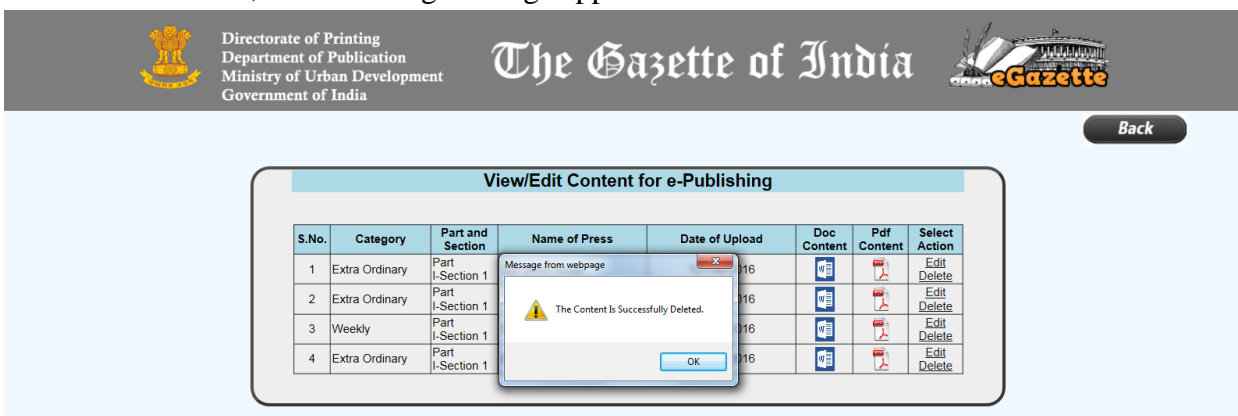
Directorate of Printing
Department of Publication
Ministry of Urban Development
Government of India

The Gazette of India

eGazette

Back

View/Edit Content for e-Publishing

| S.No. | Category | Part and Section | Name of Press | Date of Upload | Doc Content | Pdf Content | Select Action |
|---|---|---|---|---|---|---|---|
| 1 | Extra Ordinary | Part I-Section 1 | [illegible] | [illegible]016 | | | Edit Delete |
| 2 | Extra Ordinary | Part I-Section 1 | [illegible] | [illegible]016 | | | Edit Delete |
| 3 | Weekly | Part I-Section 1 | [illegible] | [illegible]016 | | | Edit Delete |
| 4 | Extra Ordinary | Part I-Section 1 | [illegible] | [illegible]016 | | | Edit Delete |

Message from webpage

The Content Is Successfully Deleted.

OK